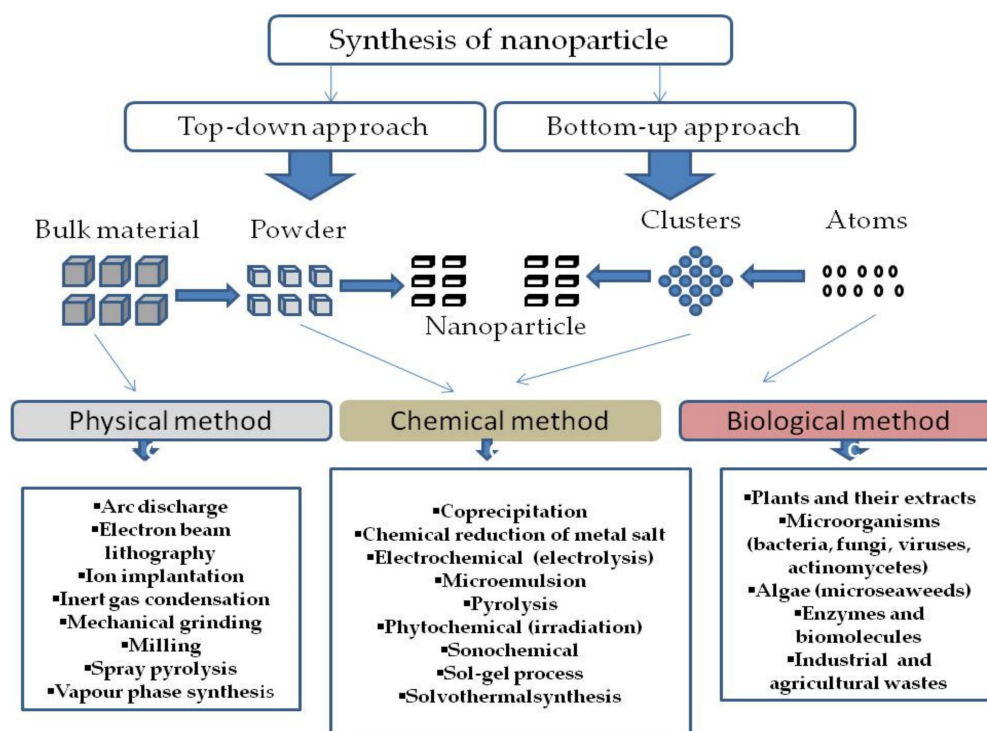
Synthesis of nanoparticle

Top-down approach

Bottom-up approach

Bulk material

Powder

Clusters

Atoms

Nanoparticle

Physical method

Chemical method

Biological method

▪Arc discharge
▪Electron beam lithography
▪Ion implantation
▪Inert gas condensation
▪Mechanical grinding
▪Milling
▪Spray pyrolysis
▪Vapour phase synthesis

▪Coprecipitation
▪Chemical reduction of metal salt
▪Electrochemical (electrolysis)
▪Microemulsion
▪Pyrolysis
▪Phytochemical (irradiation)
▪Sonochemical
▪Sol-gel process
▪Solvothermalsynthesis

▪Plants and their extracts
▪Microorganisms (bacteria, fungi, viruses, actinomycetes)
▪Algae (microseaweeds)
▪Enzymes and biomolecules
▪Industrial and agricultural wastes